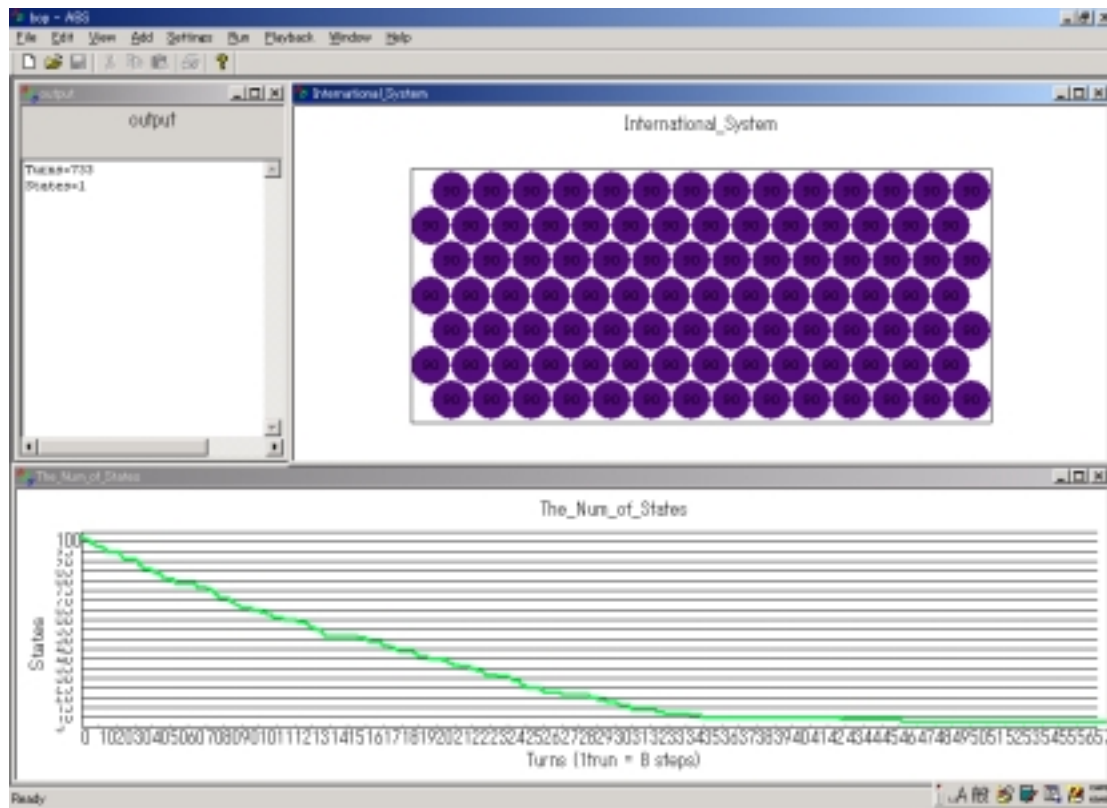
bop - ABS

File Edit View Add Settings Run Playback Window Help

output

output

Turns=733
States=1

International_System

International_System

90 90 90 90 90 90 90 90 90 90 90 90 90 90
90 90 90 90 90 90 90 90 90 90 90 90 90 90
90 90 90 90 90 90 90 90 90 90 90 90 90 90
90 90 90 90 90 90 90 90 90 90 90 90 90 90
90 90 90 90 90 90 90 90 90 90 90 90 90 90
90 90 90 90 90 90 90 90 90 90 90 90 90 90
90 90 90 90 90 90 90 90 90 90 90 90 90 90

The_Num_of_States

The_Num_of_States

100

States

0 10 20 30 40 50 60 70 80 90 100 110 120 130 140 150 160 170 180 190 200 210 220 230 240 250 260 270 280 290 300 310 320 330 340 350 360 370 380 390 400 410 420 430 440 450 460 470 480 490 500 510 520 530 540 550 560 57

Turns (1trun = 8 steps)

Ready